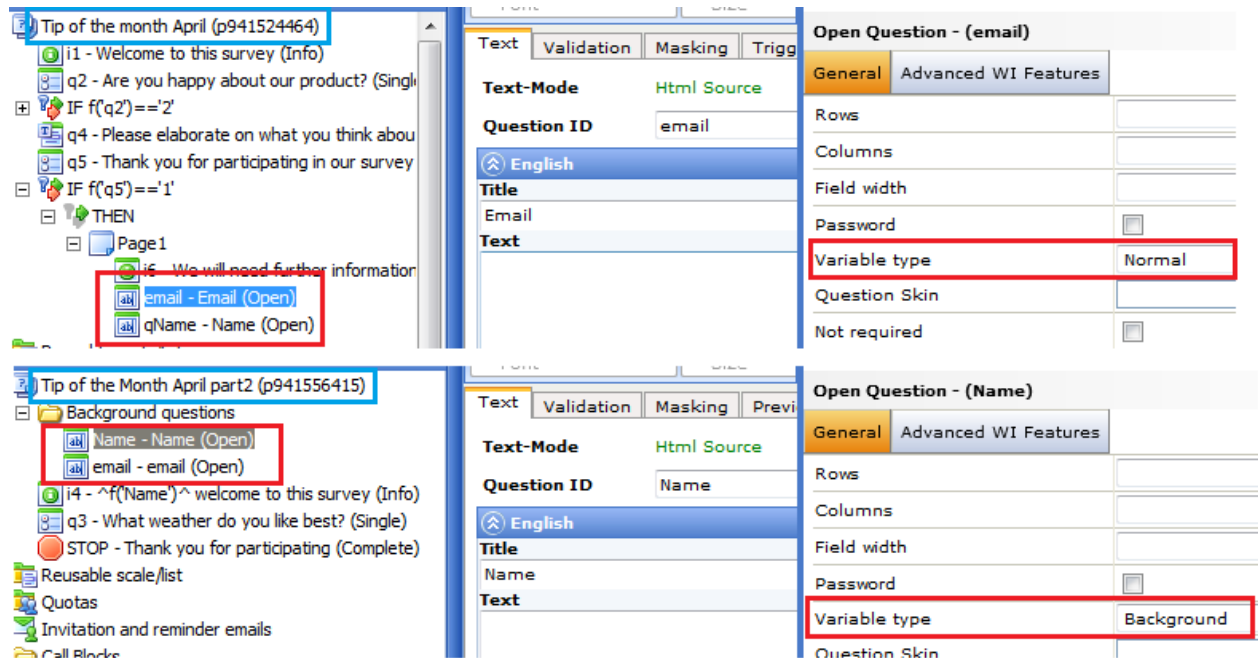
Tip of the month April (p941524464)
i1 - Welcome to this survey (Info)
q2 - Are you happy about our product? (Singl
IF f('q2')=='2'
q4 - Please elaborate on what you think abou
q5 - Thank you for participating in our survey
IF f('q5')=='1'
THEN
Page1
i6 - We will need further information
email - Email (Open)
qName - Name (Open)

Text | Validation | Masking | Trigg
Text-Mode Html Source
Question ID email
English
Title
Email
Text

Open Question - (email)
General | Advanced WI Features
Rows
Columns
Field width
Password
Variable type Normal
Question Skin
Not required

Tip of the Month April part2 (p941556415)
Background questions
Name - Name (Open)
email - email (Open)
i4 - ^f('Name')^ welcome to this survey (Info)
q3 - What weather do you like best? (Single)
STOP - Thank you for participating (Complete)
Reusable scale/list
Quotas
Invitation and reminder emails
Call Blocks

Text | Validation | Masking | Previ
Text-Mode Html Source
Question ID Name
English
Title
Name
Text

Open Question - (Name)
General | Advanced WI Features
Rows
Columns
Field width
Password
Variable type Background
Question Skin